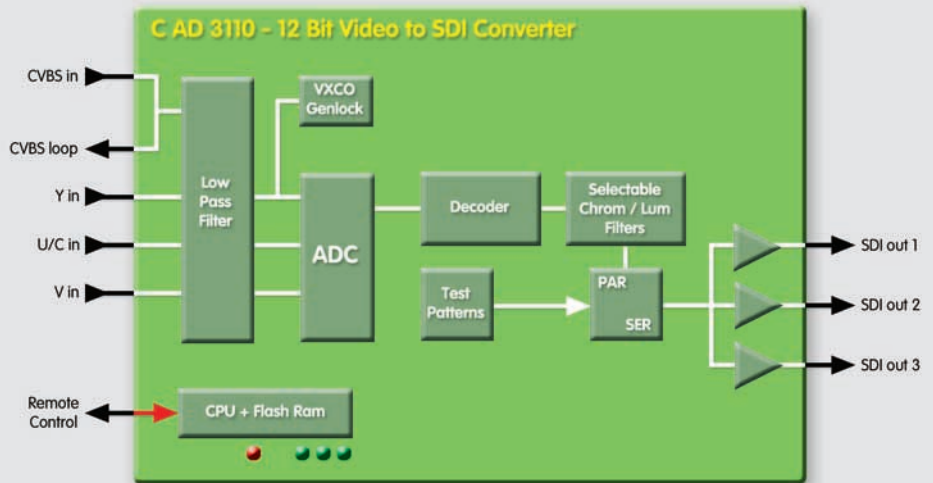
C AD 3110 - 12 Bit Video to SDI Converter

CVBS in
CVBS loop
Y in
U/C in
V in
Remote Control

Low Pass Filter
VXCO Genlock
ADC
Decoder
Selectable Chrom / Lum Filters
Test Patterns
PAR
SER
CPU + Flash Ram

SDI out 1
SDI out 2
SDI out 3